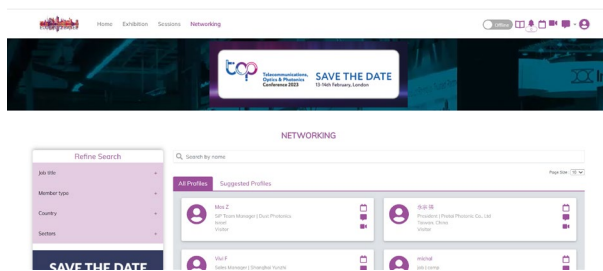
Home Exhibition Sessions Networking

Telecommunications, Optics & Photonics Conference 2023
SAVE THE DATE
13-14th February, London

NETWORKING

Refine Search
Job title
Member type
Country
Sectors

SAVE THE DATE

Search by name

Page Size 10

All Profiles Suggested Profiles

Max Z
SLP Team Manager | Dust Photonics
Israel
Visitor

朱彦 锋
President | Pintel Photonic Co., Ltd
Taiwan, China
Visitor

Vivi F
Sales Manager | Shanghai Tunshi

michal
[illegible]